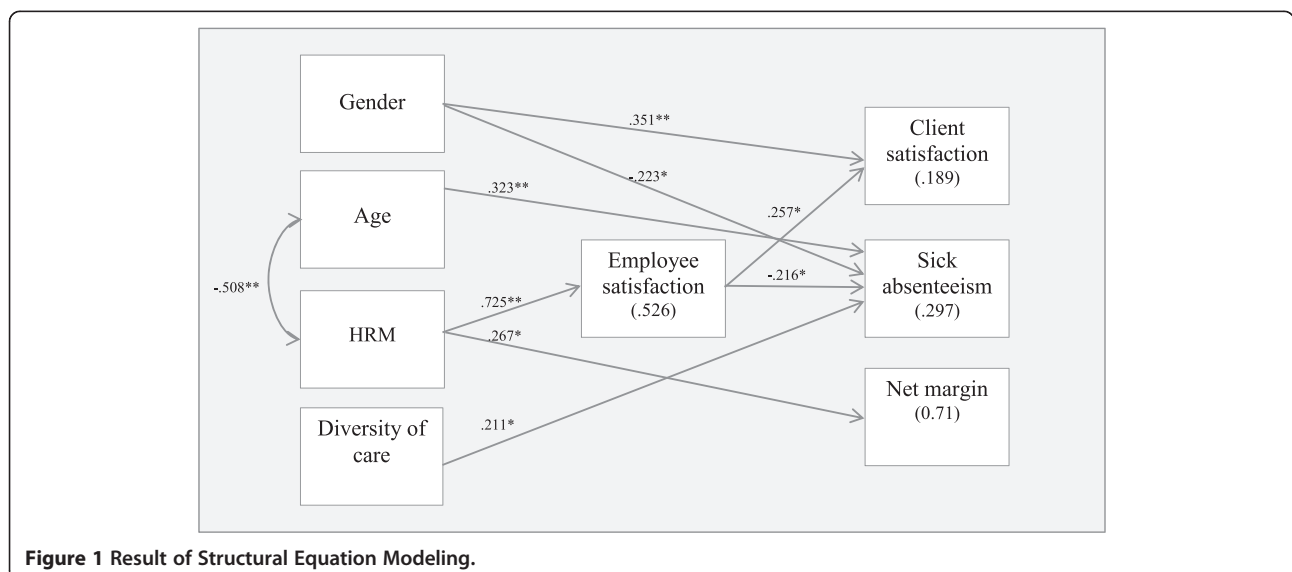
Gender

.351**

-.223*

Client satisfaction (.189)

Age

.323**

.257*

-.508**

Employee satisfaction (.526)

-.216*

Sick absenteeism (.297)

.725**

HRM

.267*

Net margin (0.71)

Diversity of care

.211*

Figure 1 Result of Structural Equation Modeling.